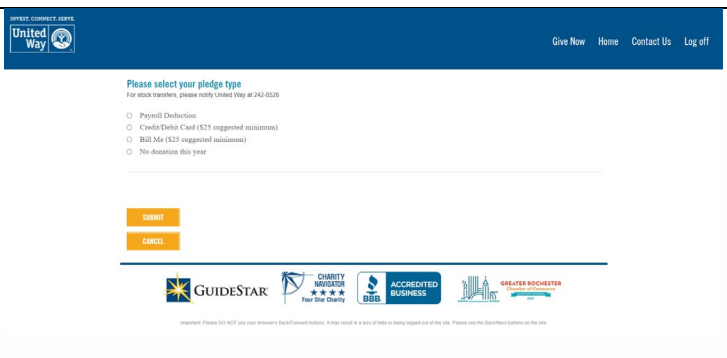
INVEST. CONNECT. SERVE.
United Way

Give Now Home Contact Us Log off

Please select your pledge type
For stock transfers, please notify United Way at 242-6526

Payroll Deduction
Credit/Debit Card ($25 suggested minimum)
Bill Me ($25 suggested minimum)
No donation this year

SUBMIT
CANCEL

GUIDESTAR
CHARITY NAVIGATOR ★★★★ Four Star Charity
BBB. ACCREDITED BUSINESS
GREATER ROCHESTER Chamber of Commerce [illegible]

Important: Please DO NOT use your browser's Back/Forward buttons. It may result in a loss of data or being logged out of the site. Please use the Back/Next buttons on the site.